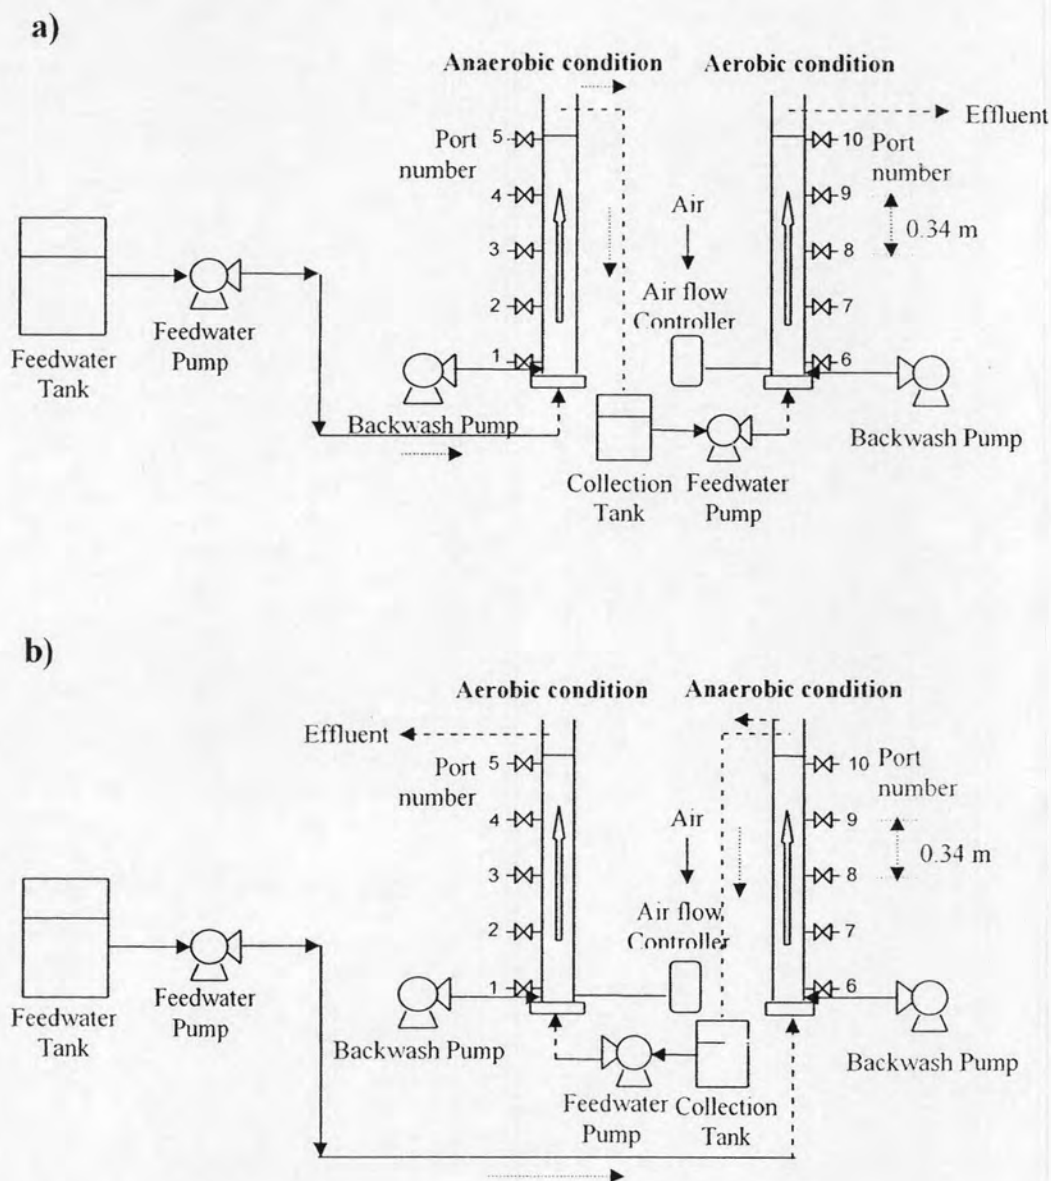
a)

Anaerobic condition Aerobic condition

Effluent

Port number

5
4
3
2
1

10
9
8
7
6

Port number

0.34 m

Air

Air flow Controller

Feedwater Tank

Feedwater Pump

Backwash Pump

Collection Tank

Feedwater Pump

Backwash Pump

b)

Aerobic condition Anaerobic condition

Effluent

Port number

5
4
3
2
1

10
9
8
7
6

Port number

0.34 m

Air

Air flow Controller

Feedwater Tank

Feedwater Pump

Backwash Pump

Feedwater Pump

Collection Tank

Backwash Pump